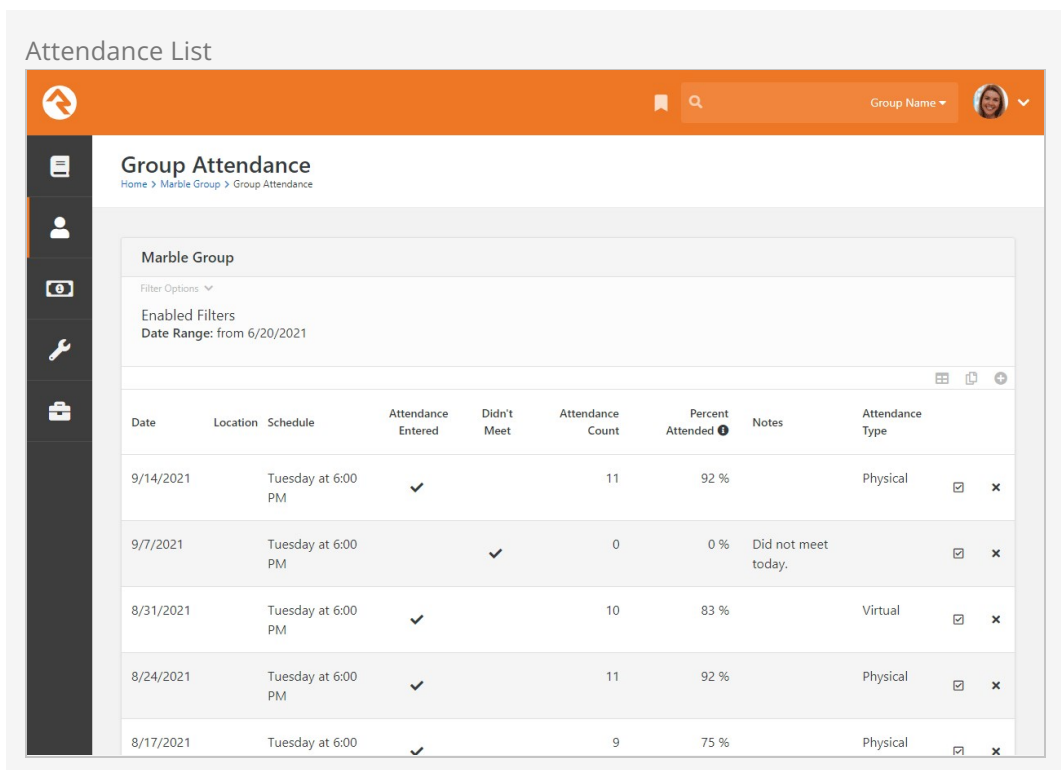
Attendance List

Group Name ▾

Group Attendance
Home > Marble Group > Group Attendance

Marble Group

Filter Options

Enabled Filters
**Date Range:** from 6/20/2021

| Date | Location | Schedule | Attendance Entered | Didn't Meet | Attendance Count | Percent Attended | Notes | Attendance Type |
|---|---|---|---|---|---|---|---|---|
| 9/14/2021 | | Tuesday at 6:00 PM | ✓ | | 11 | 92 % | | Physical |
| 9/7/2021 | | Tuesday at 6:00 PM | | ✓ | 0 | 0 % | Did not meet today. | |
| 8/31/2021 | | Tuesday at 6:00 PM | ✓ | | 10 | 83 % | | Virtual |
| 8/24/2021 | | Tuesday at 6:00 PM | ✓ | | 11 | 92 % | | Physical |
| 8/17/2021 | | Tuesday at 6:00 | ✓ | | 9 | 75 % | | Physical |